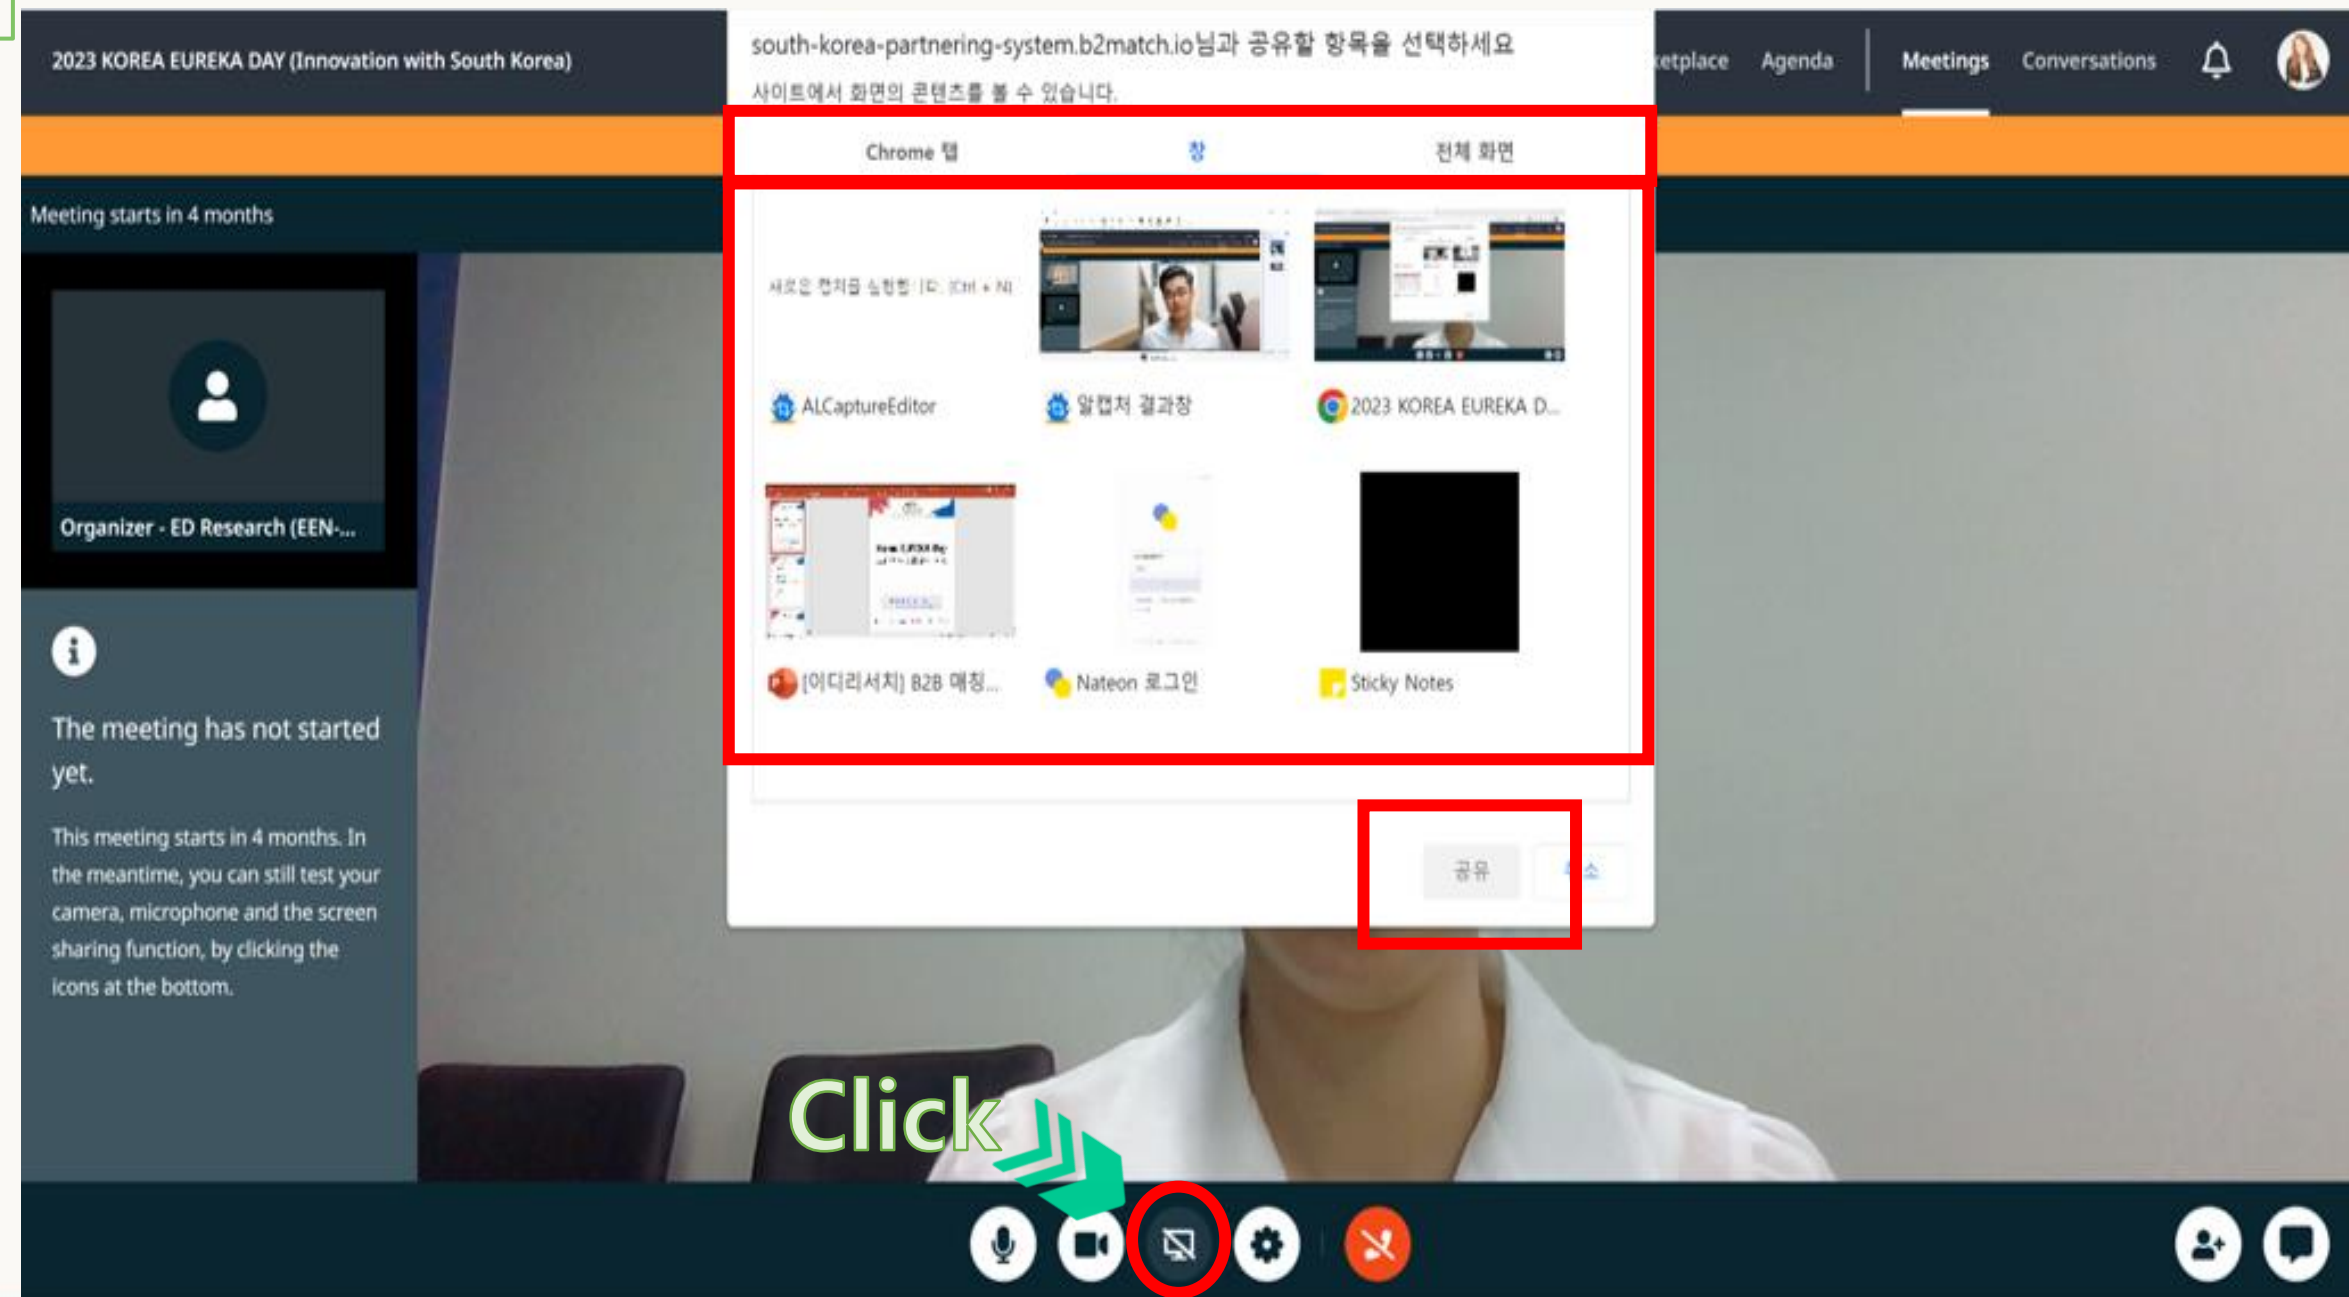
2023 KOREA EUREKA DAY (Innovation with South Korea)

south-korea-partnering-system.b2match.io님과 공유할 항목을 선택하세요

사이트에서 화면의 콘텐츠를 볼 수 있습니다.

etplace Agenda Meetings Conversations

Chrome 탭 창 전체 화면

Meeting starts in 4 months

새로운 캡처를 실행합니다 (Ctrl + N)

ALCaptureEditor

알캡처 결과창

2023 KOREA EUREKA D...

[이디리서치] B2B 매칭...

Nateon 로그인

Sticky Notes

Organizer - ED Research (EEN-...

The meeting has not started yet.

This meeting starts in 4 months. In the meantime, you can still test your camera, microphone and the screen sharing function, by clicking the icons at the bottom.

공유 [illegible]소

Click